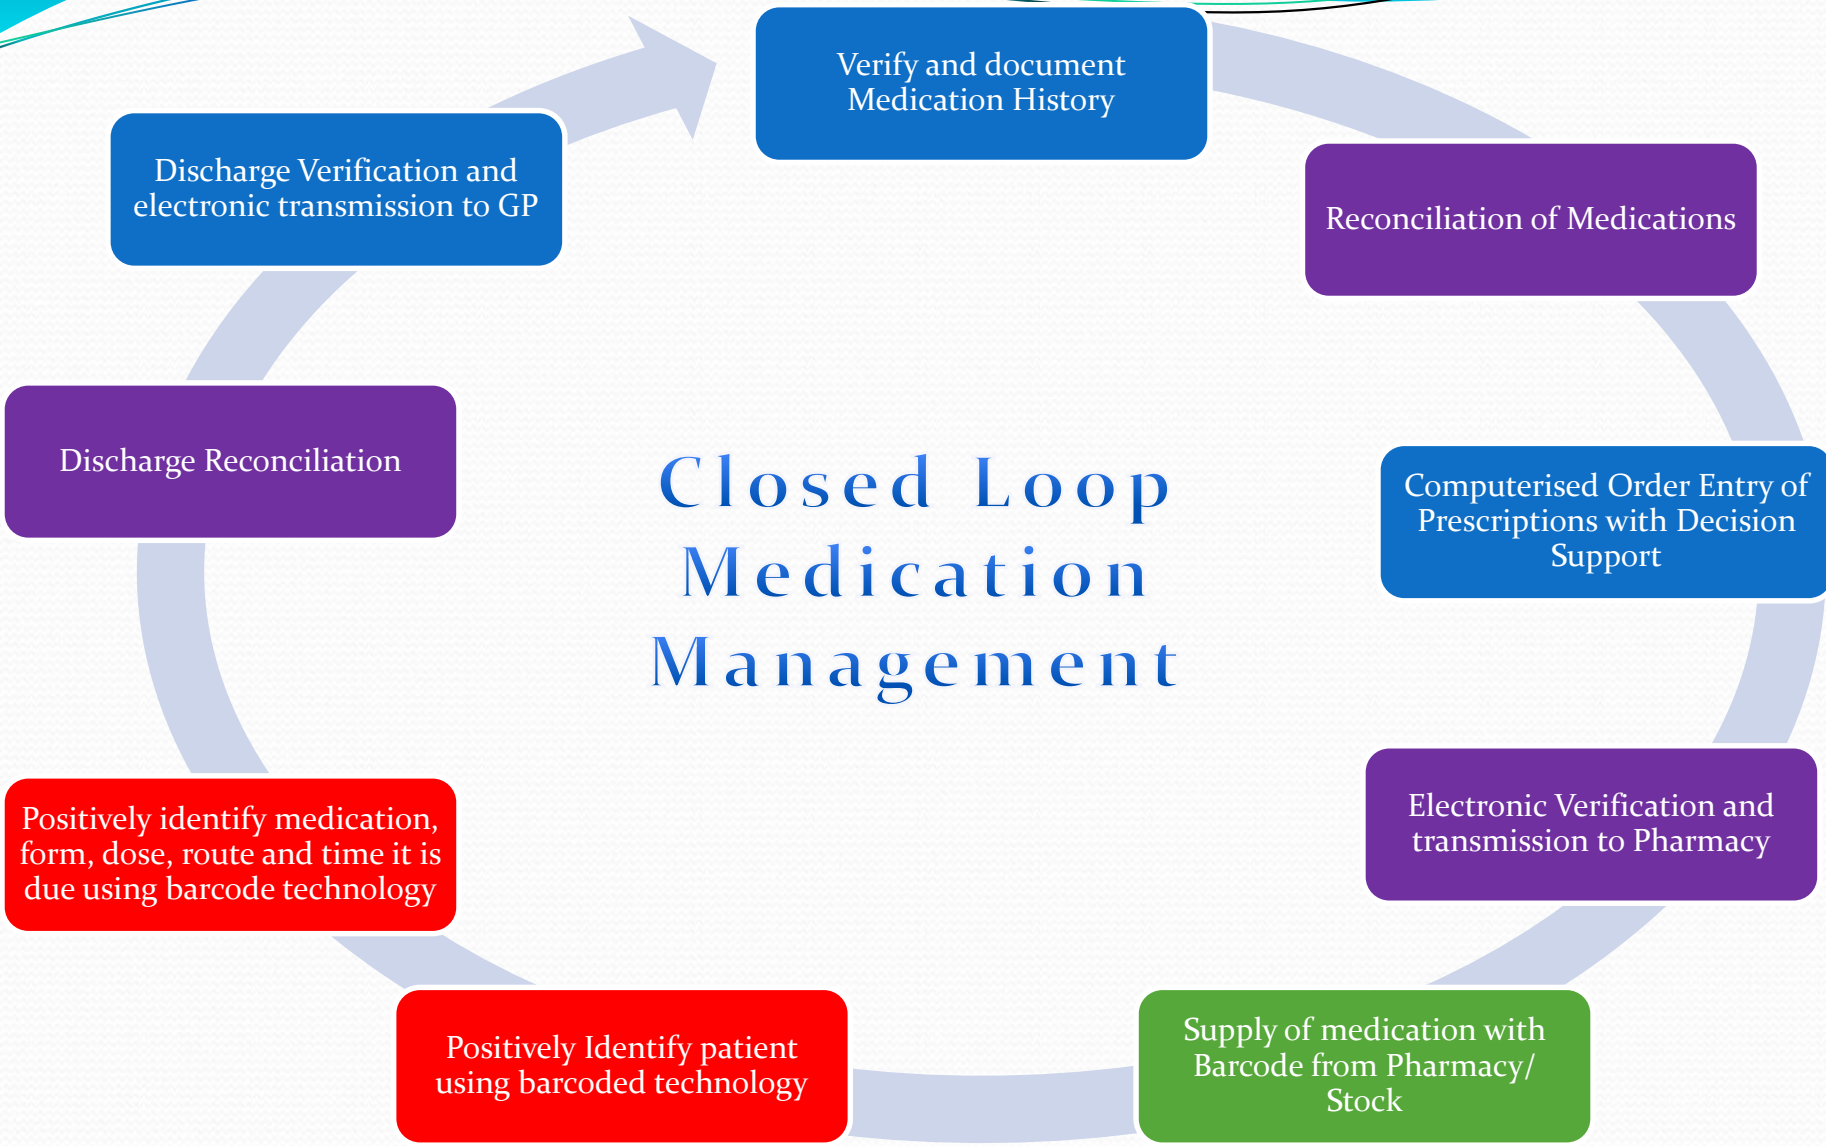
Verify and document Medication History

Reconciliation of Medications

Computerised Order Entry of Prescriptions with Decision Support

Electronic Verification and transmission to Pharmacy

Supply of medication with Barcode from Pharmacy/ Stock

Positively Identify patient using barcoded technology

Positively identify medication, form, dose, route and time it is due using barcode technology

Discharge Reconciliation

Discharge Verification and electronic transmission to GP

Closed Loop Medication Management